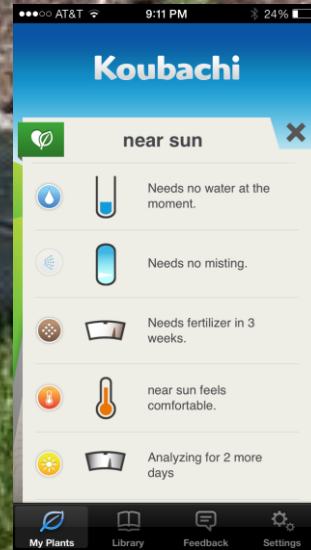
●●●○○ AT&T 9:11 PM 24%

Koubachi

near sun

Needs no water at the moment.

Needs no misting.

Needs fertilizer in 3 weeks.

near sun feels comfortable.

Analyzing for 2 more days

My Plants Library Feedback Settings